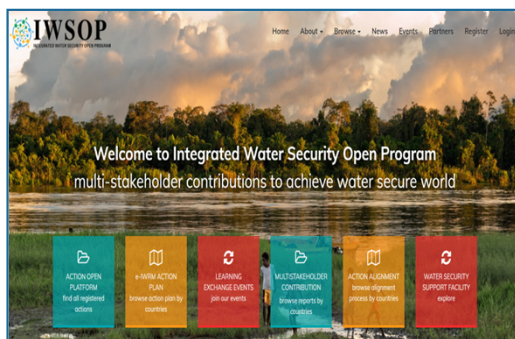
IWSOP
INTEGRATED WATER SECURITY OPEN PROGRAM

Home About ▾ Browse ▾ News Events Partners Register Login

Welcome to Integrated Water Security Open Program
multi-stakeholder contributions to achieve water secure world

ACTION OPEN PLATFORM
find all registered actions

e-IWRM ACTION PLAN
browse action plan by countries

LEARNING EXCHANGE EVENTS
join our events

MULTISTAKEHOLDER CONTRIBUTION
browse reports by countries

ACTION ALIGNMENT
browse alignment process by countries

WATER SECURITY SUPPORT FACILITY
explore